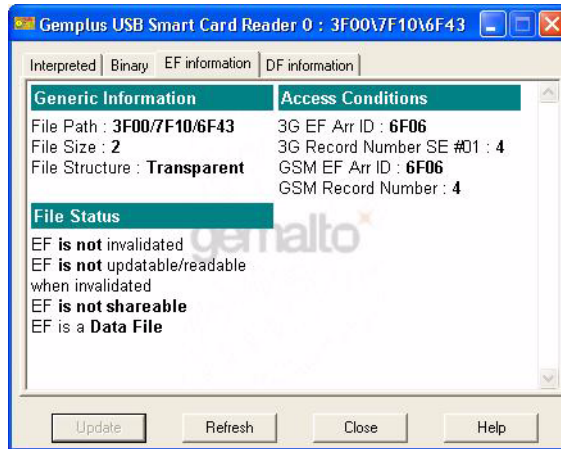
Gemplus USB Smart Card Reader 0 : 3F00\7F10\6F43

Interpreted | Binary | EF information | DF information

Generic Information

File Path : 3F00/7F10/6F43
File Size : 2
File Structure : Transparent

Access Conditions

3G EF Arr ID : 6F06
3G Record Number SE #01 : 4
GSM EF Arr ID : 6F06
GSM Record Number : 4

File Status

EF is not invalidated
EF is not updatable/readable when invalidated
EF is not shareable
EF is a Data File

gemalto

Update | Refresh | Close | Help